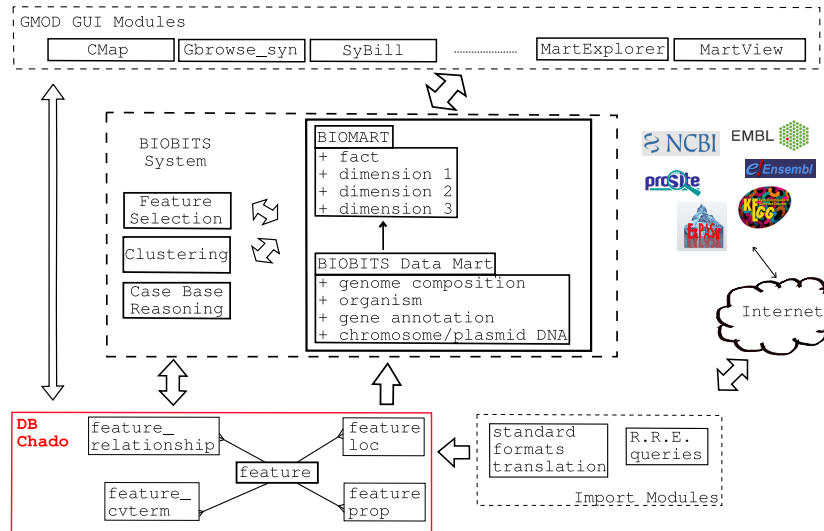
GMOD GUI Modules

CMap

Gbrowse_syn

SyBill

MartExplorer

MartView

BIOBITS System

Feature Selection

Clustering

Case Base Reasoning

BIOMART
+ fact
+ dimension 1
+ dimension 2
+ dimension 3

BIOBITS Data Mart
+ genome composition
+ organism
+ gene annotation
+ chromosome/plasmid DNA

NCBI

EMBL

Ensembl

prosite

ExPASy

KEGG

Internet

DB Chado

feature_ relationship

feature loc

feature

feature_ cvterm

feature prop

standard formats translation

R.R.E. queries

Import Modules